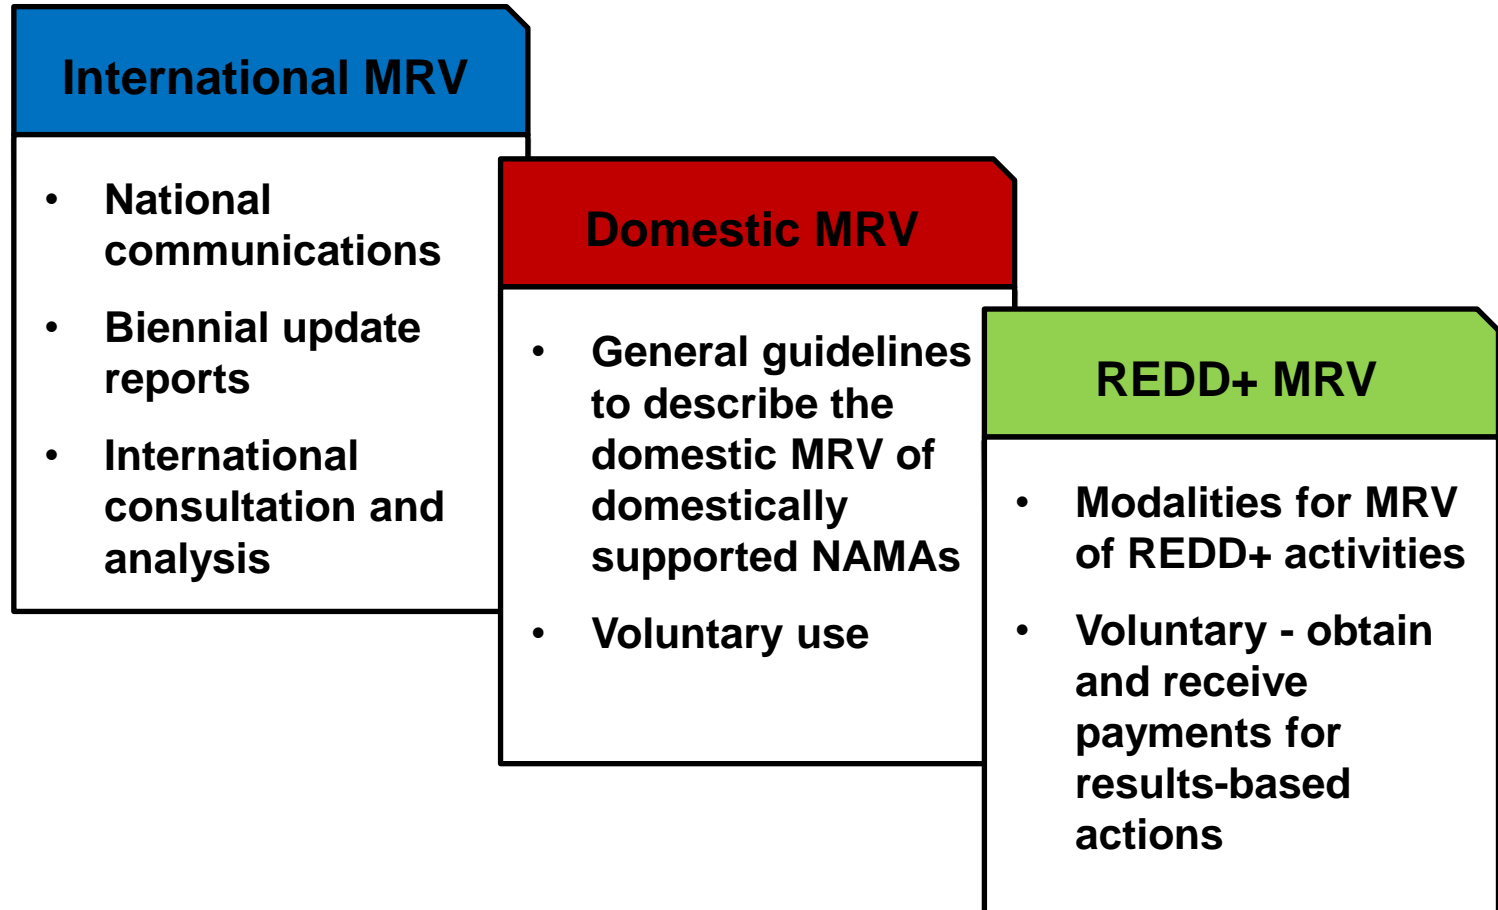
International MRV

- National communications
- Biennial update reports
- International consultation and analysis

Domestic MRV

- General guidelines to describe the domestic MRV of domestically supported NAMAs
- Voluntary use

REDD+ MRV

- Modalities for MRV of REDD+ activities
- Voluntary - obtain and receive payments for results-based actions